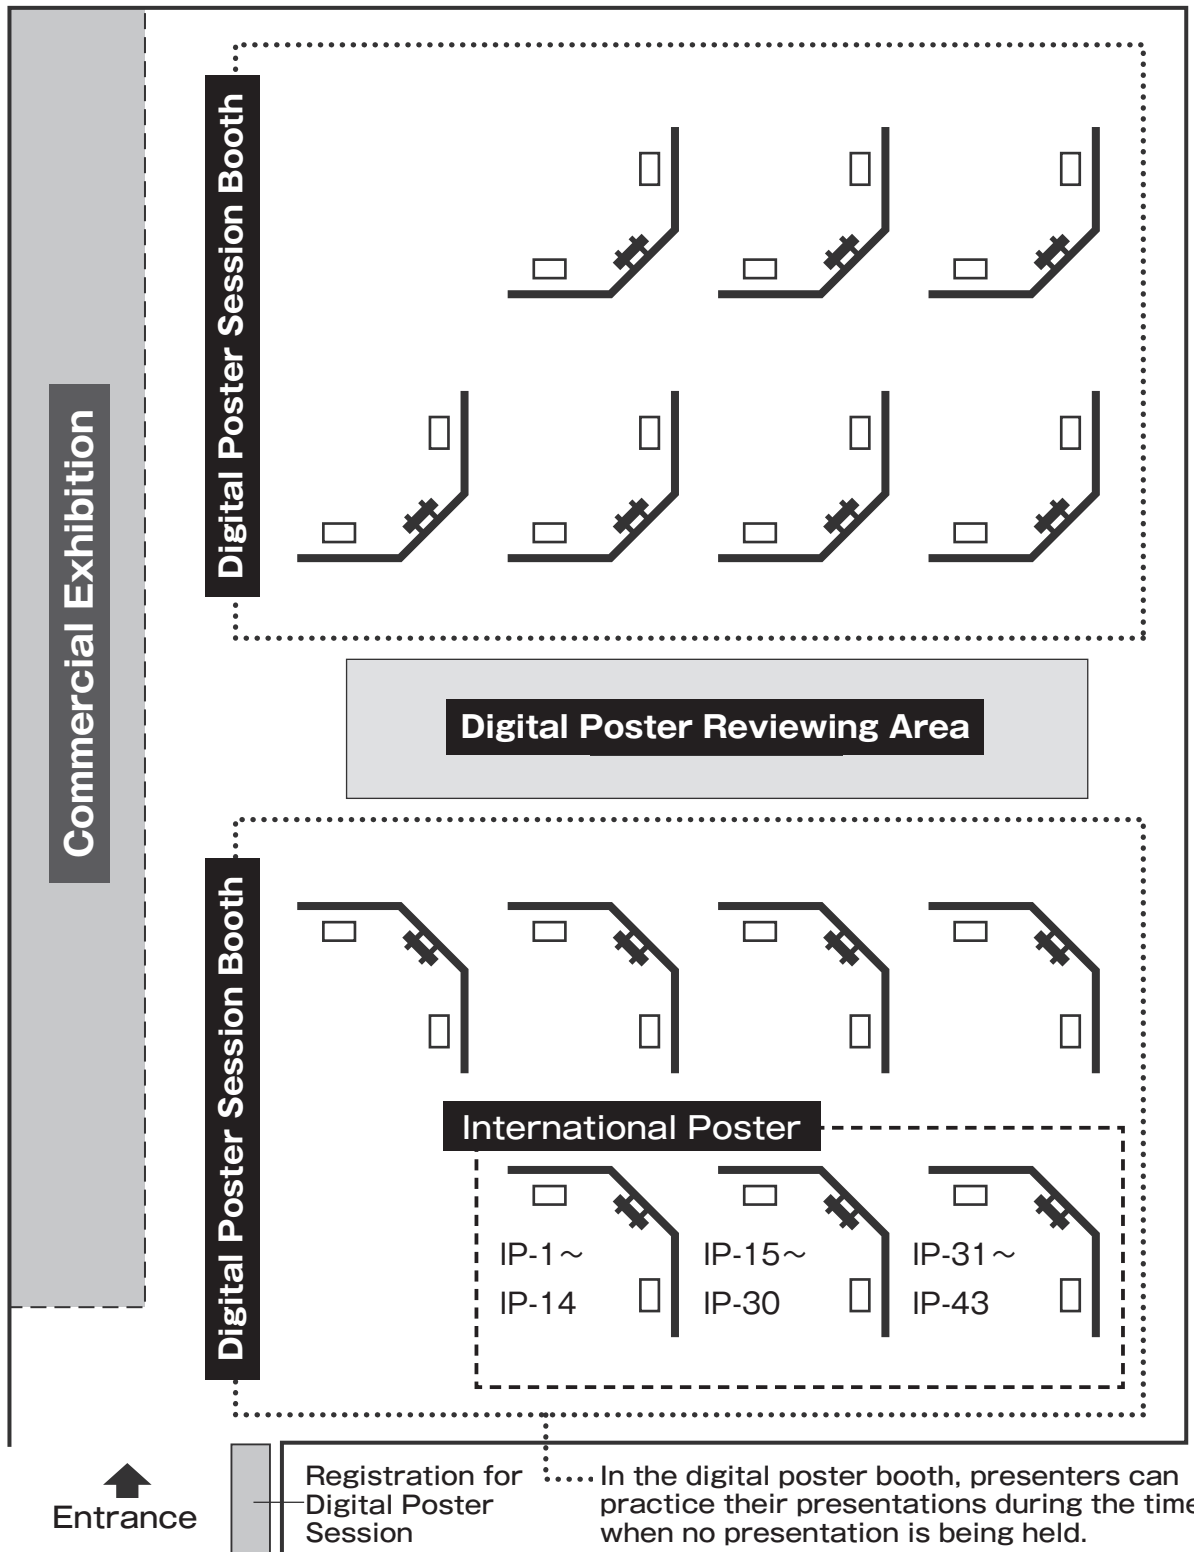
Commercial Exhibition

Digital Poster Session Booth

Digital Poster Reviewing Area

Digital Poster Session Booth

International Poster

IP-1～
IP-14

IP-15～
IP-30

IP-31～
IP-43

Entrance

Registration for Digital Poster Session

In the digital poster booth, presenters can practice their presentations during the time when no presentation is being held.